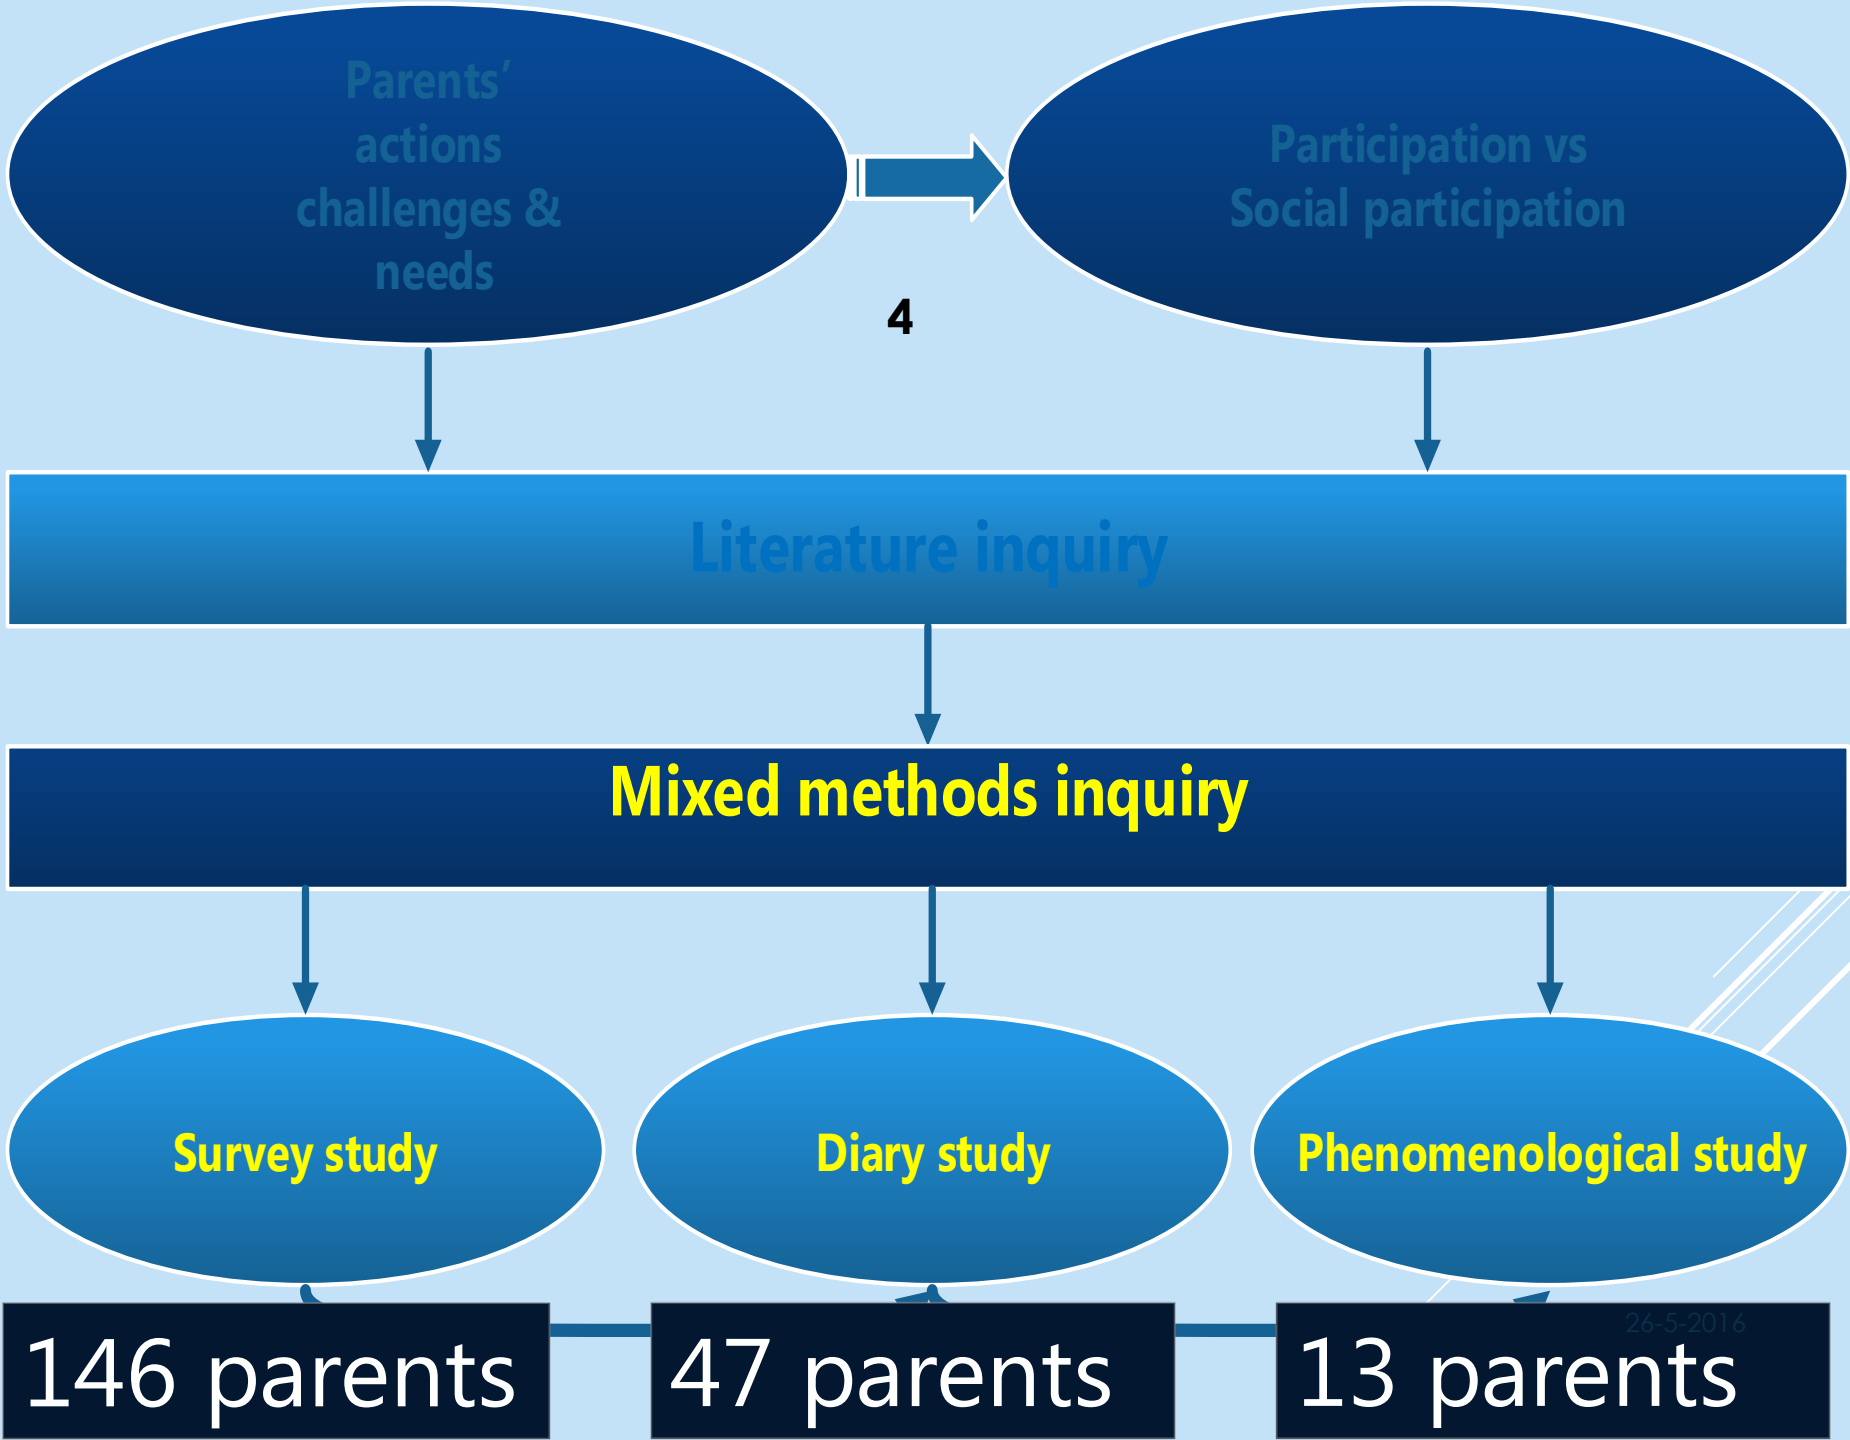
Parents' actions challenges & needs

Participation vs Social participation

4

Literature inquiry

Mixed methods inquiry

Survey study

Diary study

Phenomenological study

146 parents

47 parents

26-5-2016

13 parents